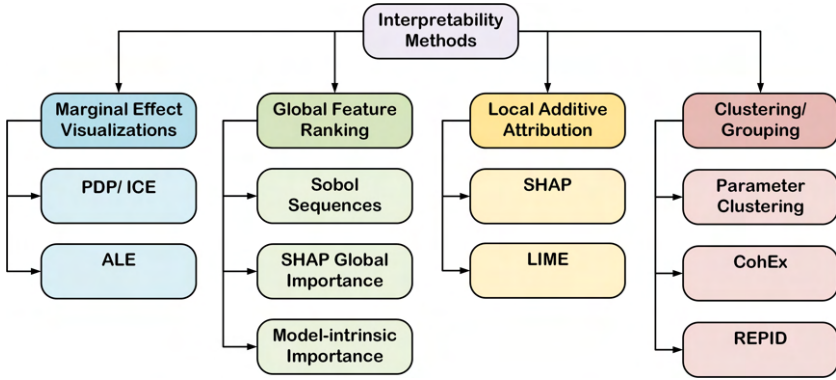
Interpretability Methods

Marginal Effect Visualizations

PDP/ ICE

ALE

Global Feature Ranking

Sobol Sequences

SHAP Global Importance

Model-intrinsic Importance

Local Additive Attribution

SHAP

LIME

Clustering/ Grouping

Parameter Clustering

CohEx

REPID